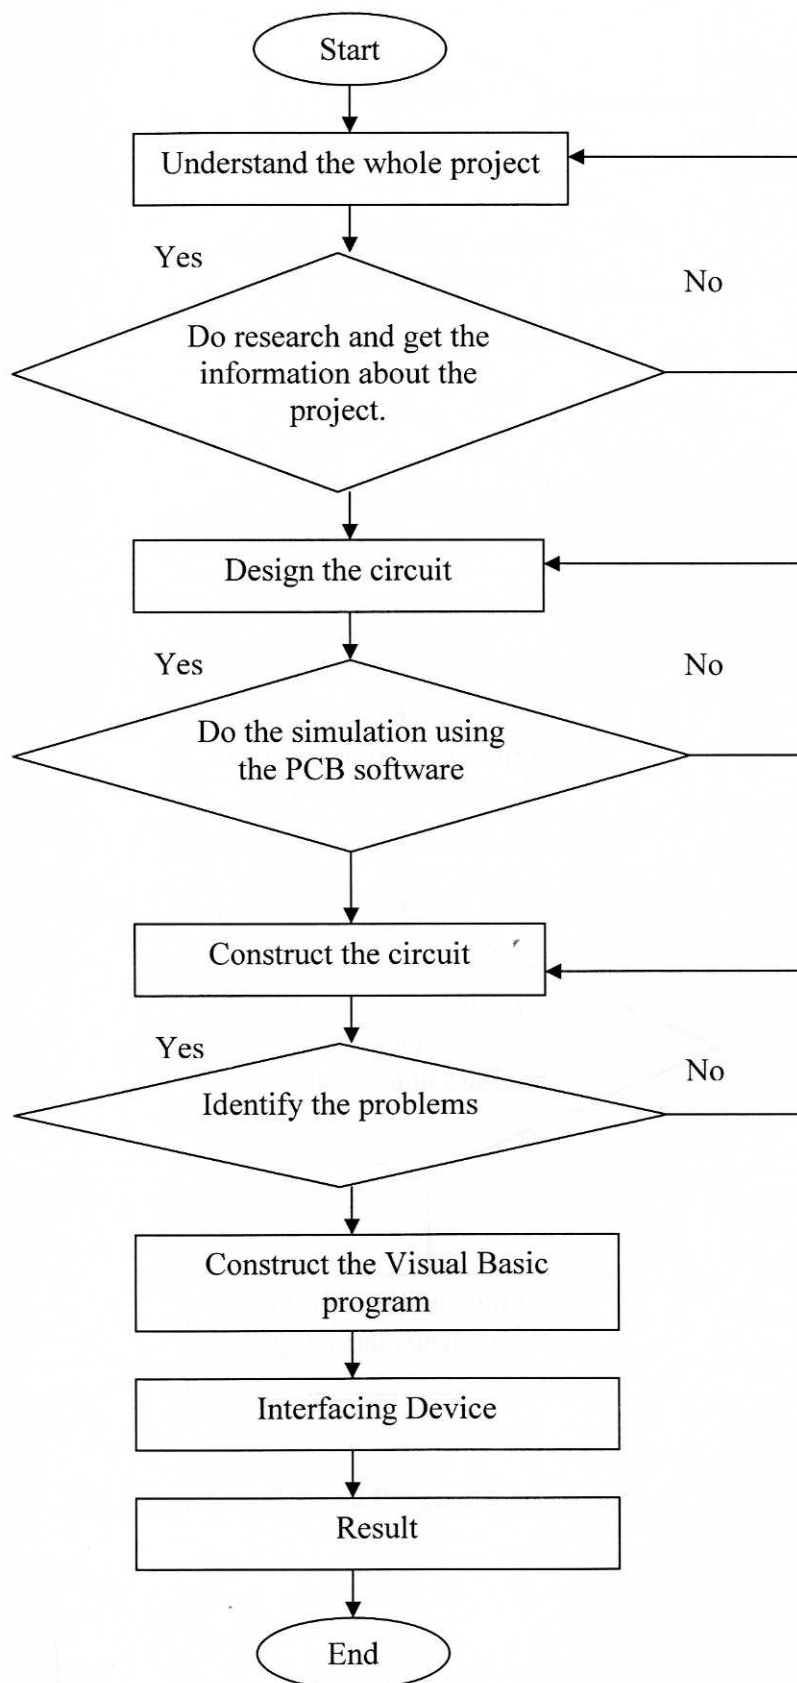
Start

Understand the whole project

Yes

No

Do research and get the information about the project.

Design the circuit

Yes

No

Do the simulation using the PCB software

Construct the circuit

Yes

No

Identify the problems

Construct the Visual Basic program

Interfacing Device

Result

End